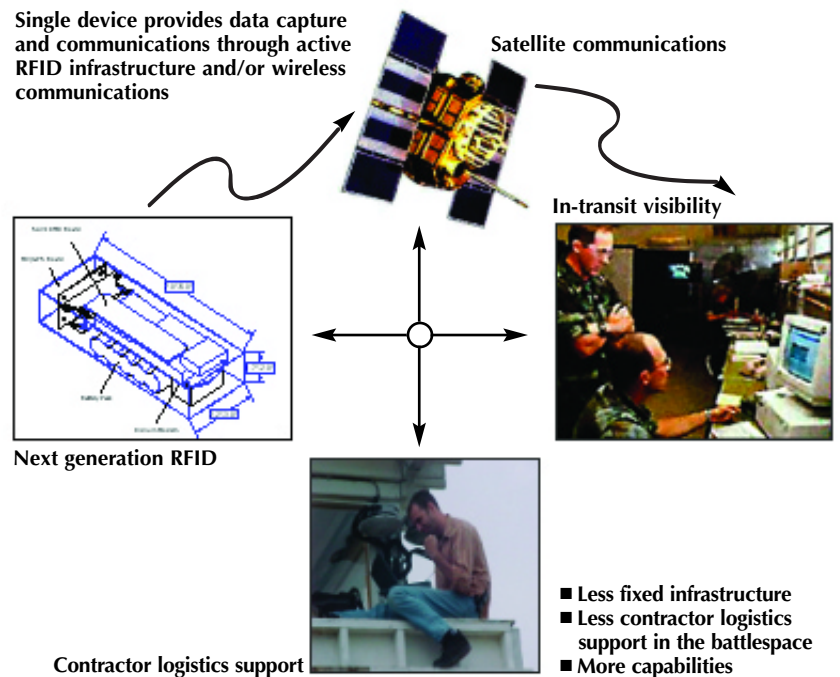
Single device provides data capture and communications through active RFID infrastructure and/or wireless communications

Satellite communications

In-transit visibility

Next generation RFID

Contractor logistics support

■ Less fixed infrastructure
■ Less contractor logistics support in the battlespace
■ More capabilities